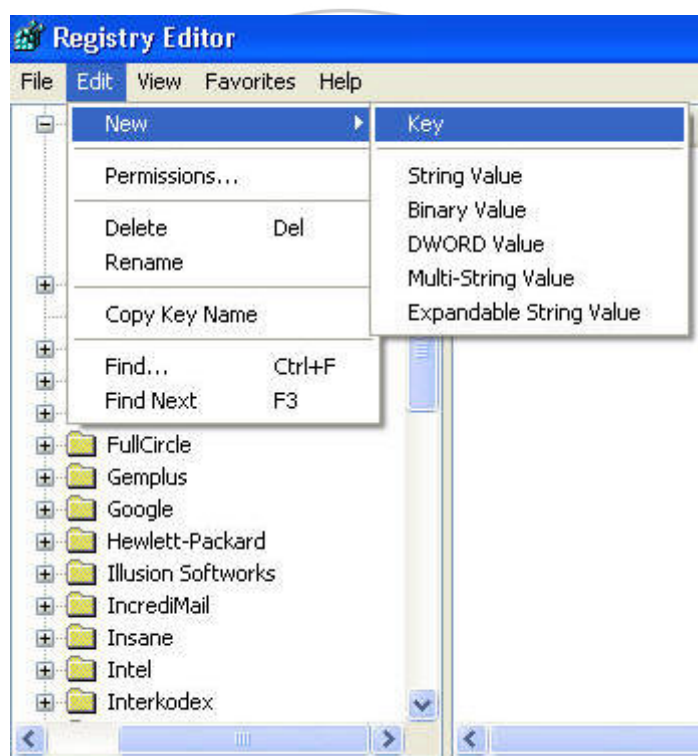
Registry Editor

File Edit View Favorites Help

New

Permissions...

Delete Del
Rename

Copy Key Name

Find... Ctrl+F
Find Next F3

Key

String Value
Binary Value
DWORD Value
Multi-String Value
Expandable String Value

FullCircle
Gemplus
Google
Hewlett-Packard
Illusion Softworks
IncrediMail
Insane
Intel
Interkodex